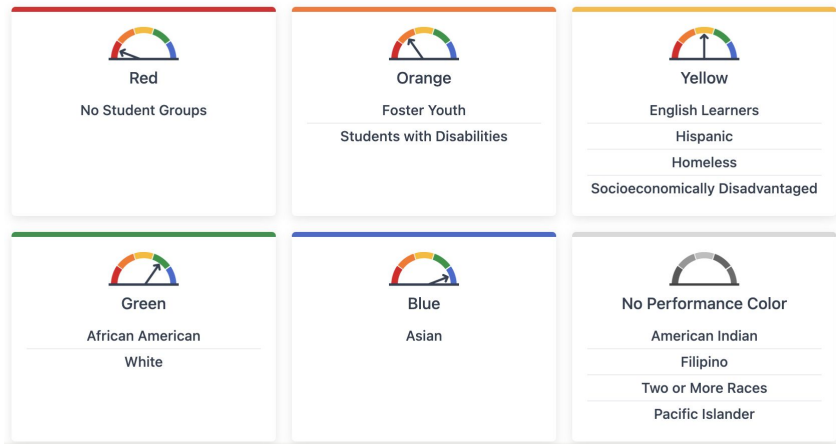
Red

No Student Groups

Orange

Foster Youth

Students with Disabilities

Yellow

English Learners

Hispanic

Homeless

Socioeconomically Disadvantaged

Green

African American

White

Blue

Asian

No Performance Color

American Indian

Filipino

Two or More Races

Pacific Islander